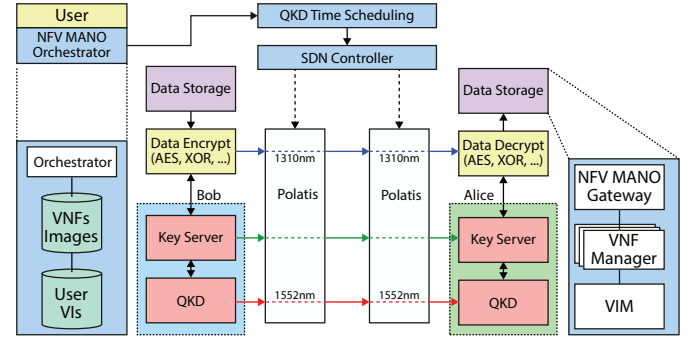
User
NFV MANO Orchestrator
QKD Time Scheduling
SDN Controller
Data Storage
Data Storage
Data Encrypt (AES, XOR, ...)
1310nm
1310nm
Data Decrypt (AES, XOR, ...)
Bob
Polatis
Polatis
Alice
Orchestrator
VNFs Images
User VIs
Key Server
Key Server
QKD
1552nm
1552nm
QKD
NFV MANO Gateway
VNF Manager
VIM